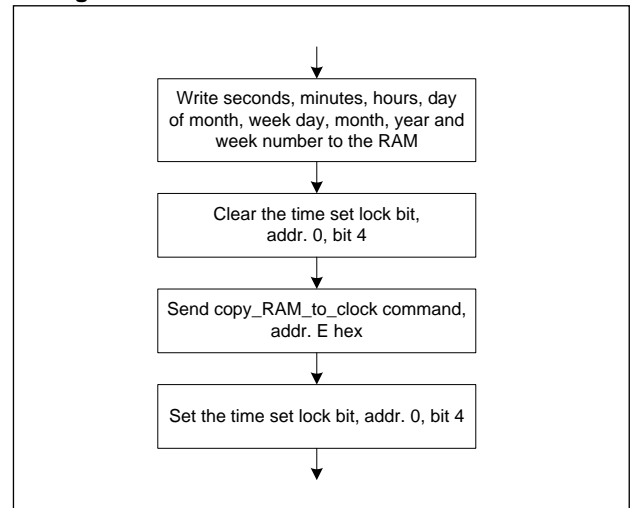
Write seconds, minutes, hours, day of month, week day, month, year and week number to the RAM

Clear the time set lock bit, addr. 0, bit 4

Send copy_RAM_to_clock command, addr. E hex

Set the time set lock bit, addr. 0, bit 4